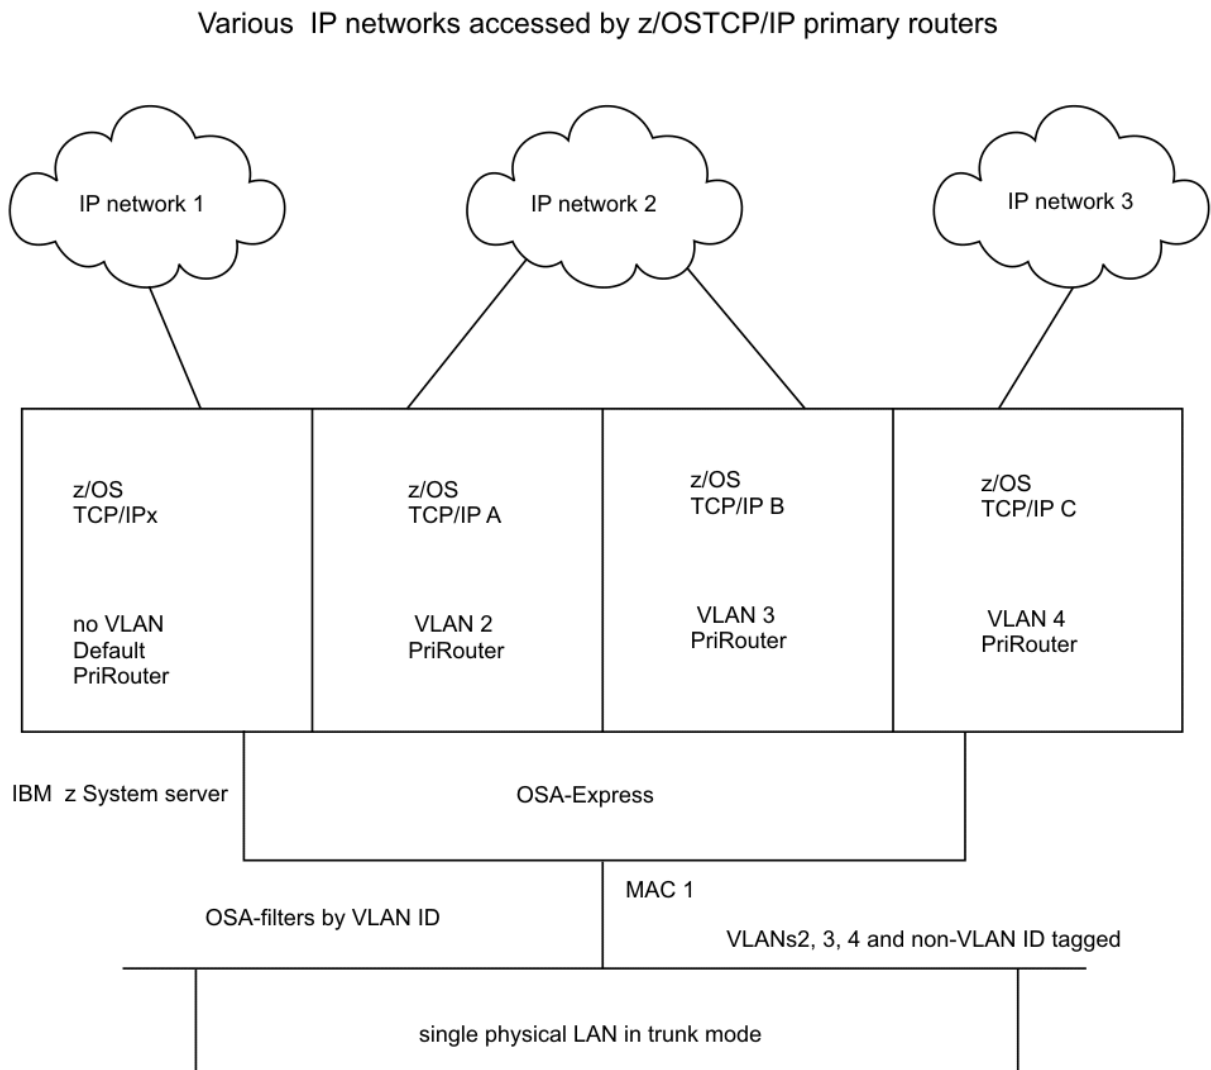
Various IP networks accessed by z/OSTCP/IP primary routers

IP network 1

IP network 2

IP network 3

z/OS
TCP/IPx

no VLAN
Default
PriRouter

z/OS
TCP/IP A

VLAN 2
PriRouter

z/OS
TCP/IP B

VLAN 3
PriRouter

z/OS
TCP/IP C

VLAN 4
PriRouter

IBM z System server

OSA-Express

MAC 1

OSA-filters by VLAN ID

VLANs2, 3, 4 and non-VLAN ID tagged

single physical LAN in trunk mode